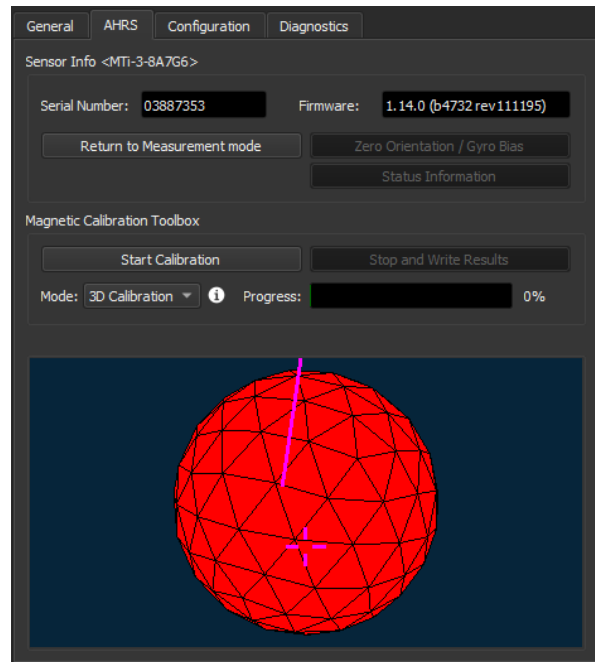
General AHRS Configuration Diagnostics

Sensor Info <MTi-3-8A7G6>

Serial Number: 03887353 Firmware: 1.14.0 (b4732 rev111195)

Return to Measurement mode Zero Orientation / Gyro Bias

Status Information

Magnetic Calibration Toolbox

Start Calibration Stop and Write Results

Mode: 3D Calibration Progress: 0%